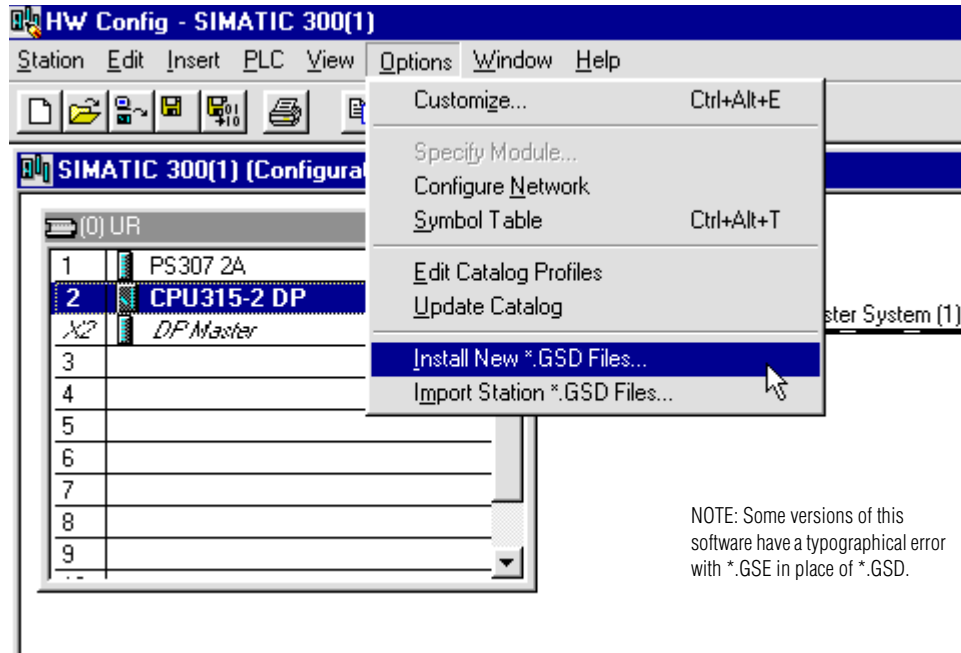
HW Config - SIMATIC 300(1)

Station Edit Insert PLC View Options Window Help

SIMATIC 300(1) (Configurat

(0) UR

| | |
|---|---|
| 1 | PS307 2A |
| 2 | CPU315-2 DP |
| X2 | DP Master |
| 3 | |
| 4 | |
| 5 | |
| 6 | |
| 7 | |
| 8 | |
| 9 | |

Customize... Ctrl+Alt+E
Specify Module...
Configure Network
Symbol Table Ctrl+Alt+T
Edit Catalog Profiles
Update Catalog
Install New *.GSD Files...
Import Station *.GSD Files...

ster System (1)

NOTE: Some versions of this software have a typographical error with *.GSE in place of *.GSD.